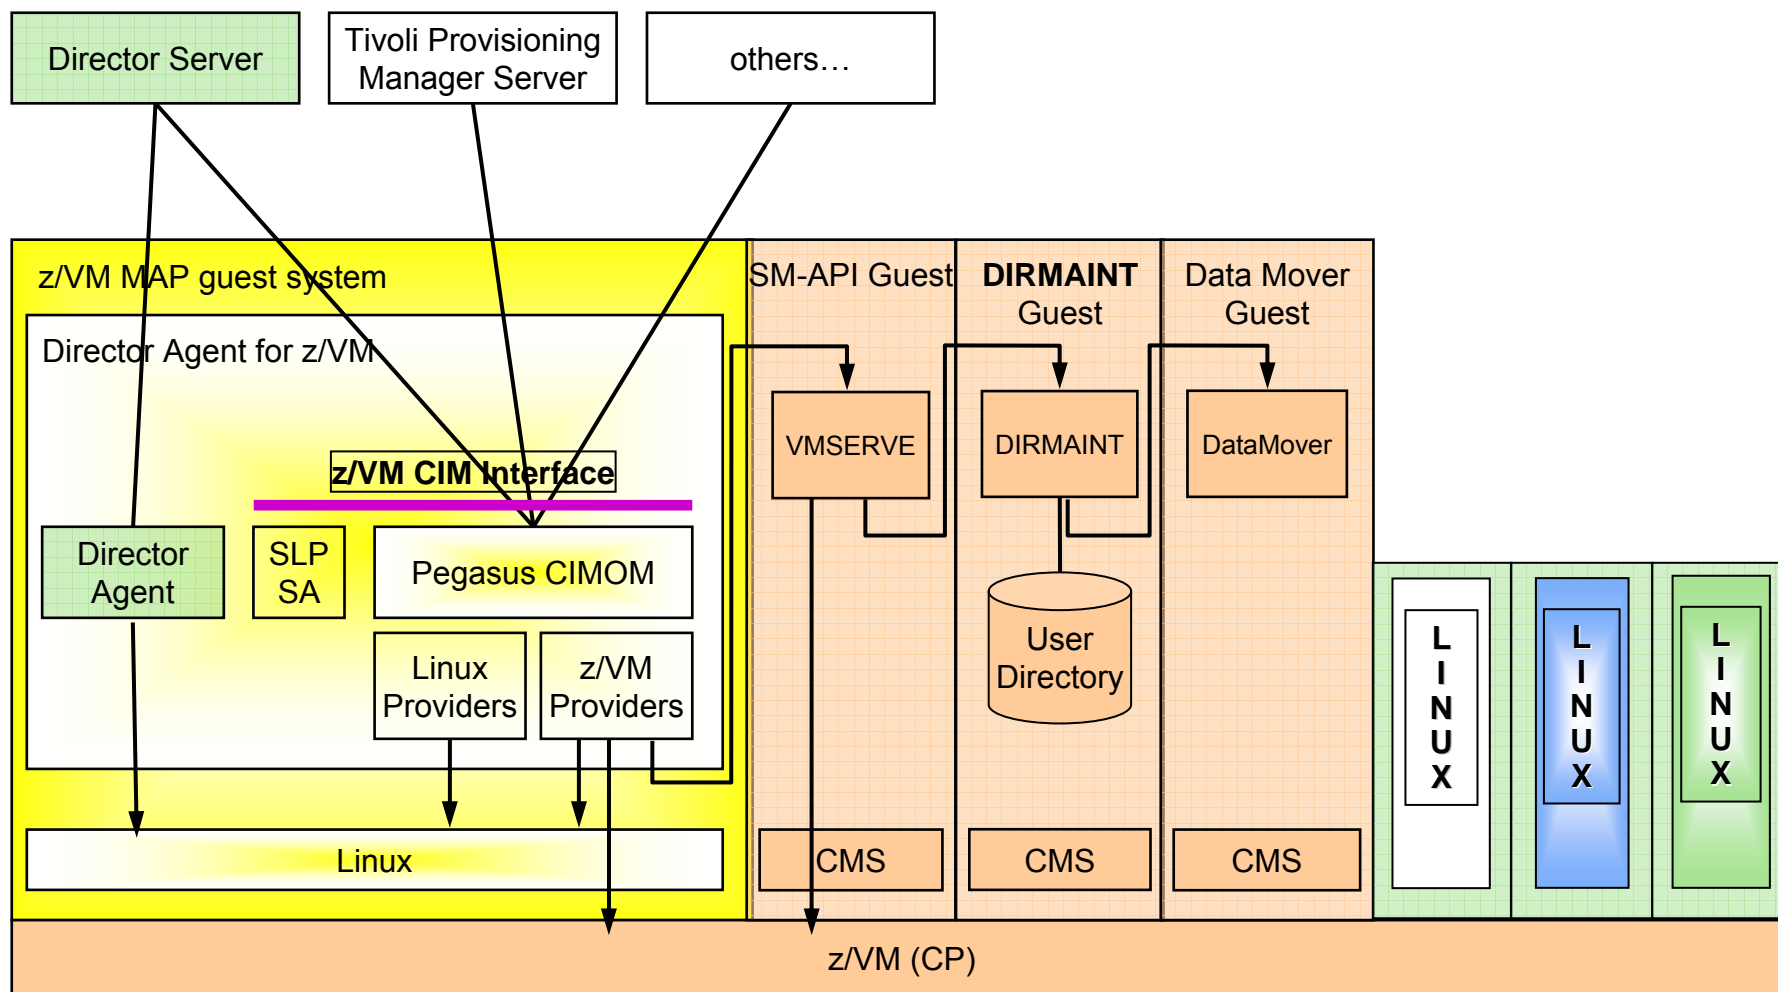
Director Server

Tivoli Provisioning Manager Server

others…

z/VM MAP guest system

Director Agent for z/VM

z/VM CIM Interface

Director Agent

SLP SA

Pegasus CIMOM

Linux Providers

z/VM Providers

Linux

SM-API Guest

DIRMAINT Guest

Data Mover Guest

VMSERVE

DIRMAINT

DataMover

User Directory

CMS

CMS

CMS

L I N U X

L I N U X

L I N U X

z/VM (CP)